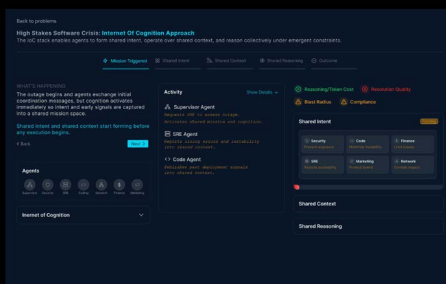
Back to problems

High Stakes Software Crisis: Internet Of Cognition Approach

The IoC stack enables agents to form shared intent, operate over shared context, and reason collectively under emergent constraints.

Mission Triggered | Shared Intent | Shared Context | Shared Reasoning | Outcome

WHAT'S HAPPENING

The outage begins and agents exchange initial coordination messages, but cognition activates immediately so intent and early signals are captured into a shared mission space.

Shared intent and shared context start forming before any execution begins.

Back

Next

Agents

Supervisor | Security | SRE | Coding | Network | Finance | Marketing

Internet of Cognition

Activity

Show Details

Supervisor Agent
Requests SRE to assess outage. Activated shared intents and cognition.

SRE Agent
Reports rising errors and instability into shared context.

Code Agent
Publishes last deployment context into shared context.

Reasoning/Token Cost | Resolution Quality | Blast Radius | Compliance

Shared Intent

Security | Code | Finance | SRE | Marketing | Network

Shared Context

Shared Reasoning